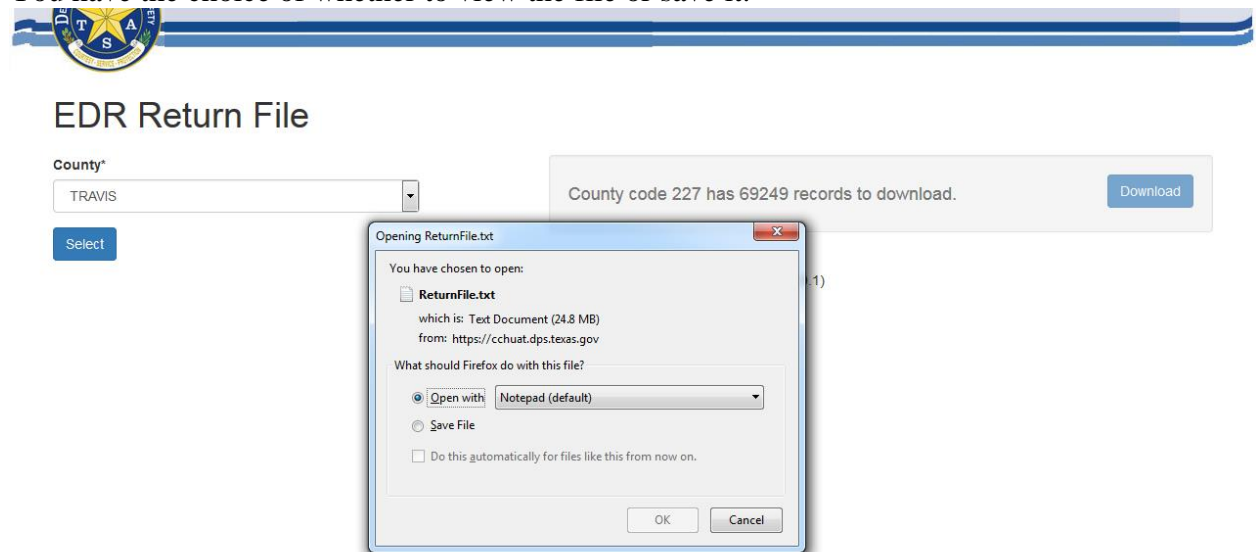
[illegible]

T A S

EDR Return File

County*

TRAVIS

Select

County code 227 has 69249 records to download.

Download

Opening ReturnFile.txt

You have chosen to open:

ReturnFile.txt

which is: Text Document (24.8 MB)

from: https://cchuat.dps.texas.gov

What should Firefox do with this file?

Open with Notepad (default)

Save File

Do this automatically for files like this from now on.

OK Cancel

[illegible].1)